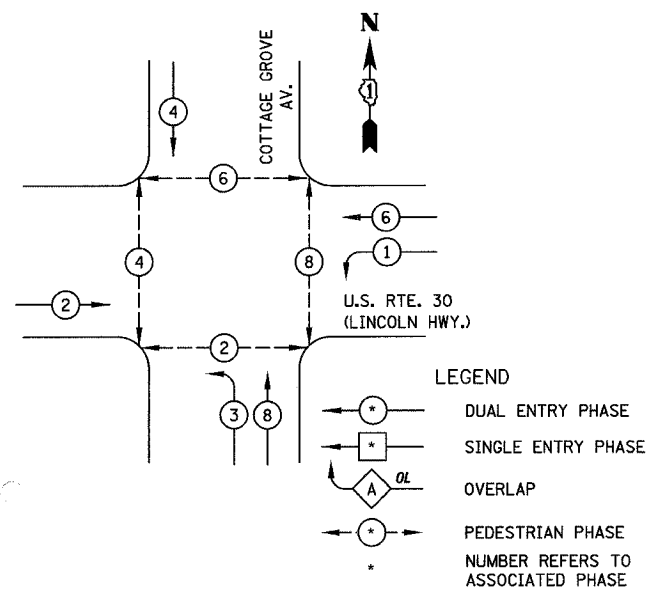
N

1

COTTAGE GROVE AV.

4

6

6

1

4

8

2

U.S. RTE. 30 (LINCOLN HWY.)

2

3

8

LEGEND

*

DUAL ENTRY PHASE

*

SINGLE ENTRY PHASE

A

OL

OVERLAP

*

PEDESTRIAN PHASE

NUMBER REFERS TO ASSOCIATED PHASE

*